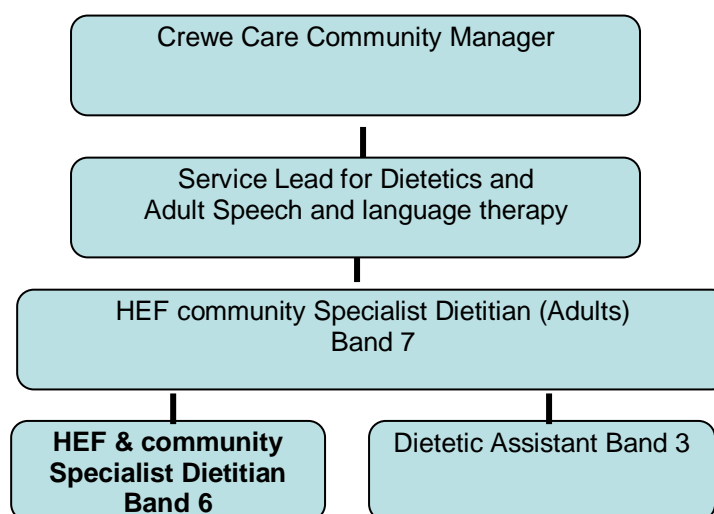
Crewe Care Community Manager

Service Lead for Dietetics and Adult Speech and language therapy

HEF community Specialist Dietitian (Adults) Band 7

**HEF & community Specialist Dietitian Band 6**

Dietetic Assistant Band 3